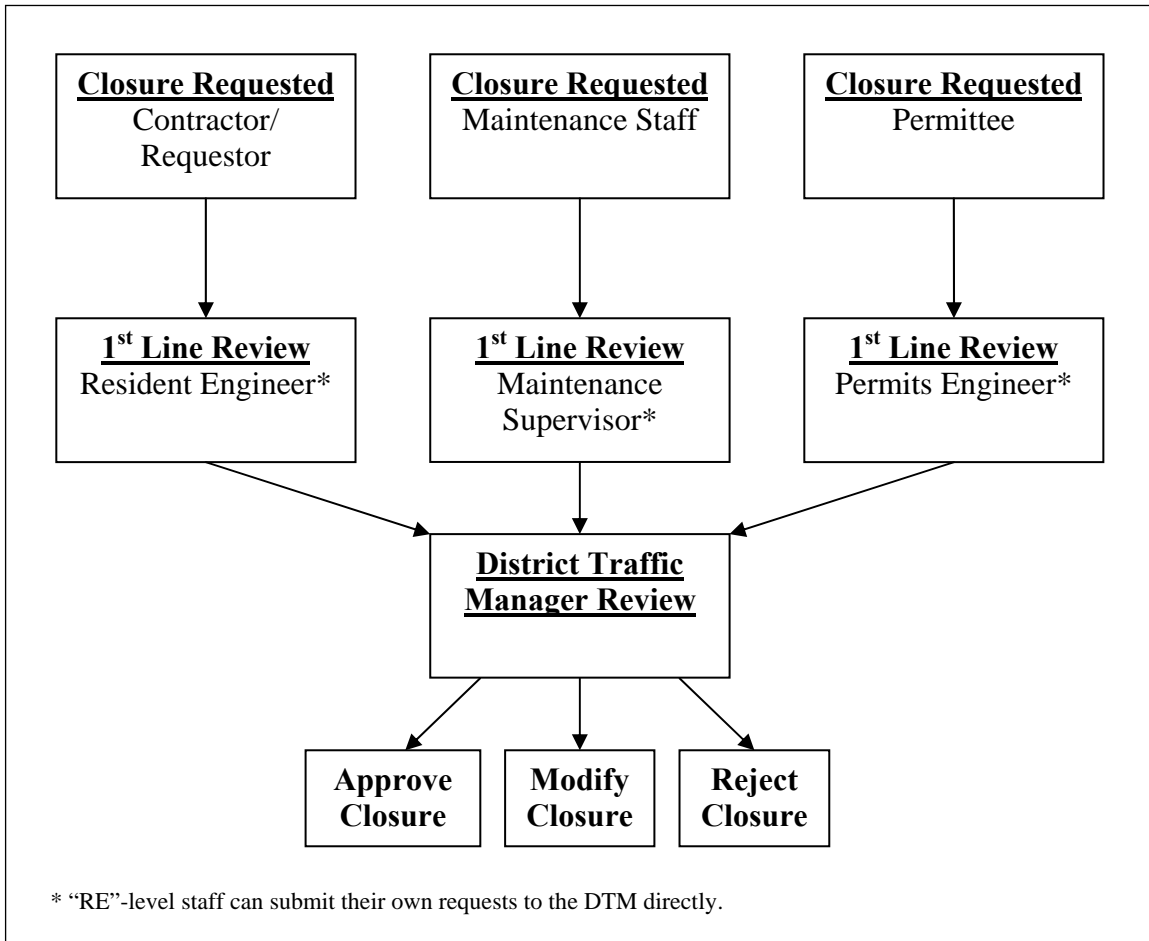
Closure Requested
Contractor/ Requestor

Closure Requested
Maintenance Staff

Closure Requested
Permittee

1$^{st}$ Line Review
Resident Engineer*

1$^{st}$ Line Review
Maintenance Supervisor*

1$^{st}$ Line Review
Permits Engineer*

District Traffic Manager Review

Approve Closure

Modify Closure

Reject Closure

* "RE"-level staff can submit their own requests to the DTM directly.